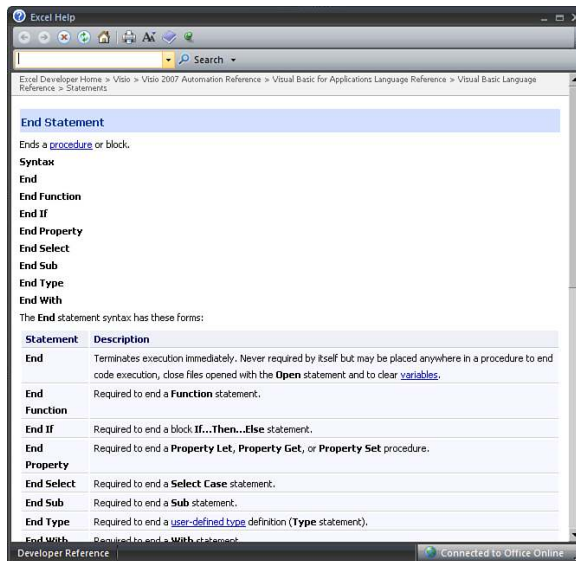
Excel Help

Search

Excel Developer Home > Visio > Visio 2007 Automation Reference > Visual Basic for Applications Language Reference > Visual Basic Language Reference > Statements

End Statement

Ends a procedure or block.

Syntax

End

End Function

End If

End Property

End Select

End Sub

End Type

End With

The End statement syntax has these forms:

| Statement | Description |
|---|---|
| End | Terminates execution immediately. Never required by itself but may be placed anywhere in a procedure to end code execution, close files opened with the Open statement and to clear variables. |
| End Function | Required to end a Function statement. |
| End If | Required to end a block If...Then...Else statement. |
| End Property | Required to end a Property Let, Property Get, or Property Set procedure. |
| End Select | Required to end a Select Case statement. |
| End Sub | Required to end a Sub statement. |
| End Type | Required to end a user-defined type definition (Type statement). |
| End With | Required to end a With statement |

Developer Reference

Connected to Office Online